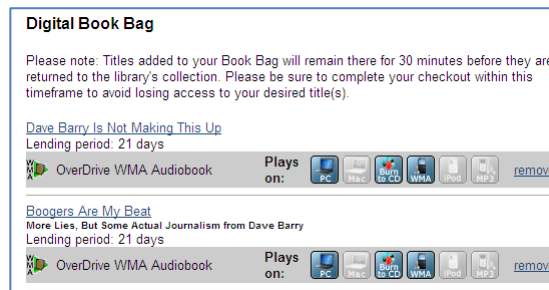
Digital Book Bag

Please note: Titles added to your Book Bag will remain there for 30 minutes before they are returned to the library's collection. Please be sure to complete your checkout within this timeframe to avoid losing access to your desired title(s).

Dave Barry Is Not Making This Up
Lending period: 21 days

OverDrive WMA Audiobook Plays on: PC Mac Burn to CD WMA iPod MP3 remov

Boogers Are My Beat
More Lies, But Some Actual Journalism from Dave Barry
Lending period: 21 days

OverDrive WMA Audiobook Plays on: PC Mac Burn to CD WMA iPod MP3 remov